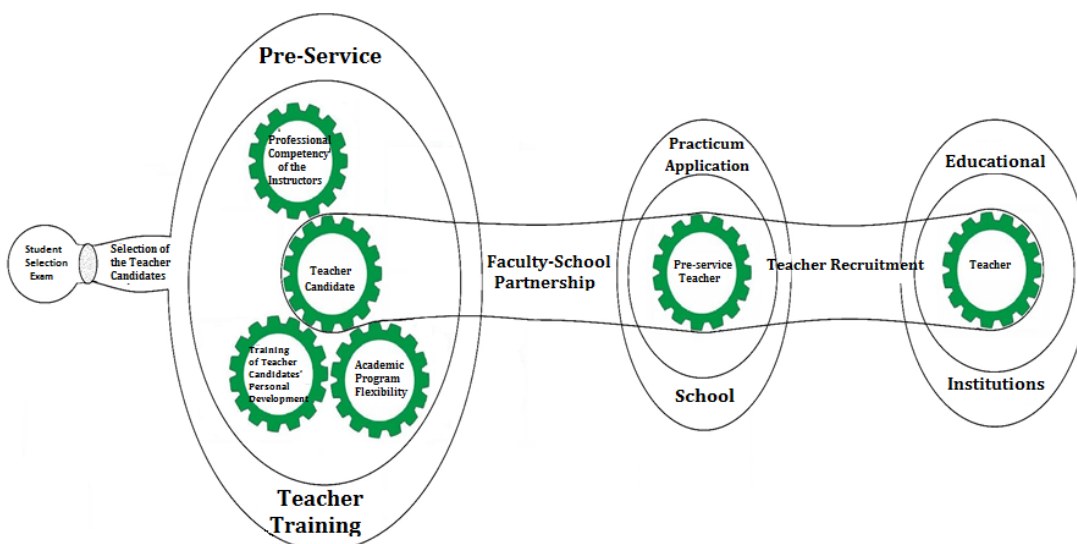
Pre-Service

Professional Competency of the Instructors

Student Selection Exam

Selection of the Teacher Candidates

Teacher Candidate

Training of Teacher Candidates' Personal Development

Academic Program Flexibility

Teacher Training

Faculty-School Partnership

Practicum Application

Pre-service Teacher

School

Teacher Recruitment

Educational

Teacher

Institutions